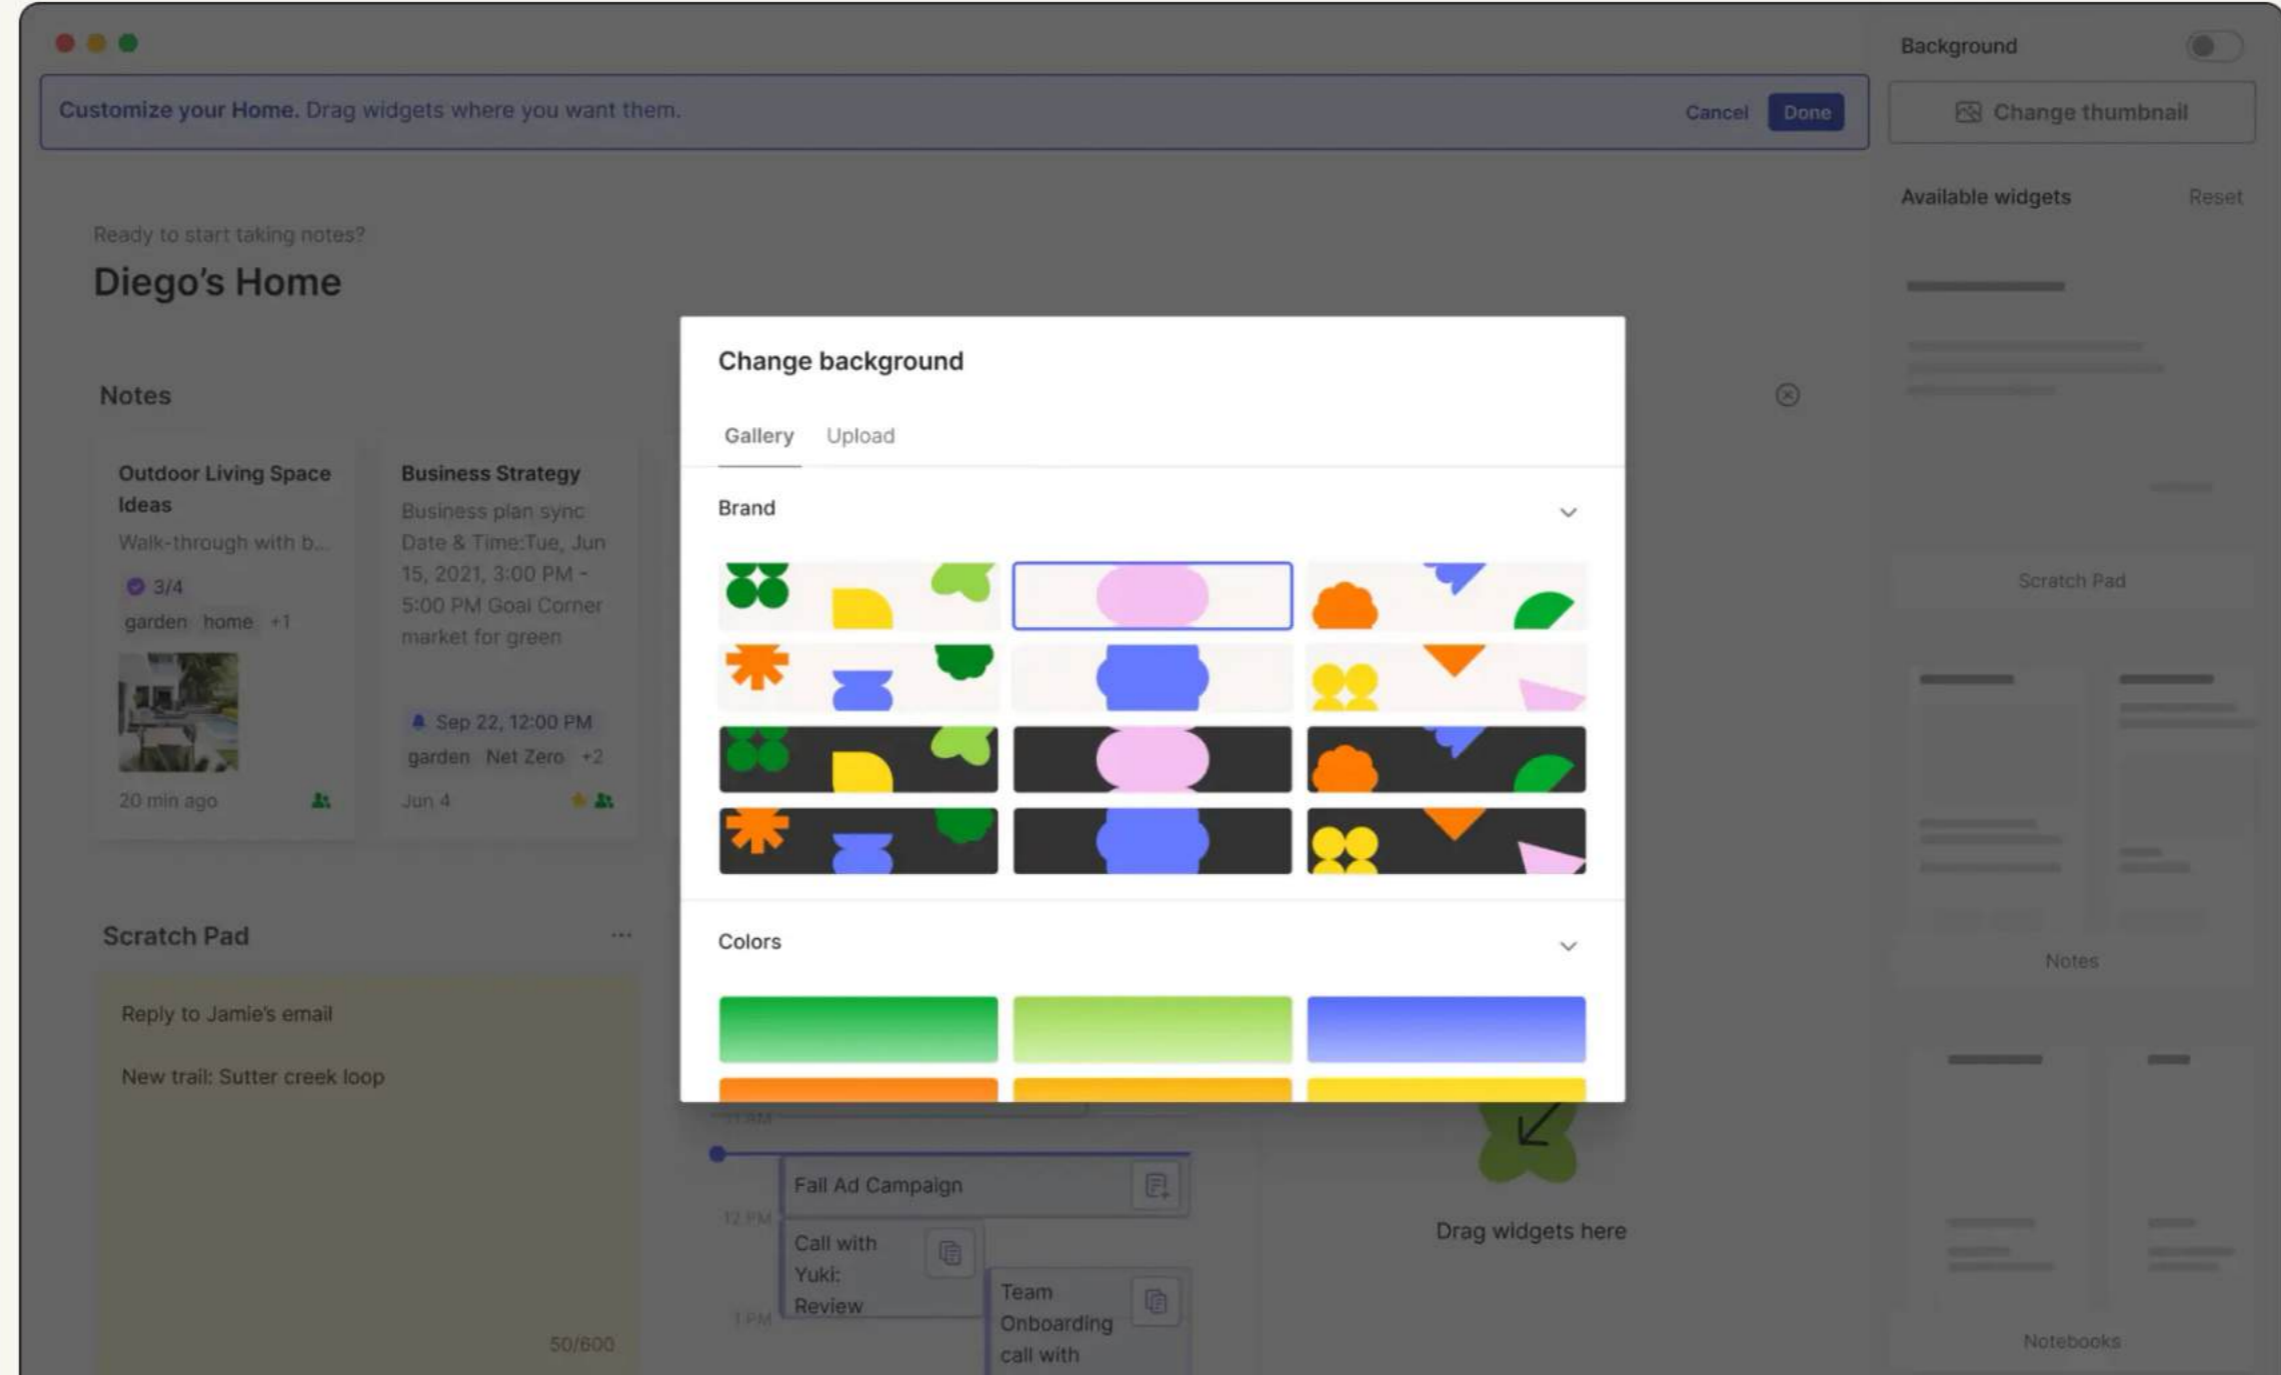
Customize your Home. Drag widgets where you want them.

Cancel Done

Background

Change thumbnail

Available widgets

Reset

Ready to start taking notes?

Diego's Home

Notes

Outdoor Living Space Ideas

Walk-through with b...

3/4

garden home +1

20 min ago

Business Strategy

Business plan sync Date & Time:Tue, Jun 15, 2021, 3:00 PM - 5:00 PM Goal Corner market for green

Sep 22, 12:00 PM

garden Net Zero +2

Jun 4

Scratch Pad

...

Reply to Jamie's email

New trail: Sutter creek loop

50/600

Change background

Gallery Upload

Brand

Colors

Fall Ad Campaign

12 PM

Call with Yuki: Review

1 PM

Team Onboarding call with

Drag widgets here

Scratch Pad

Notes

Notebooks